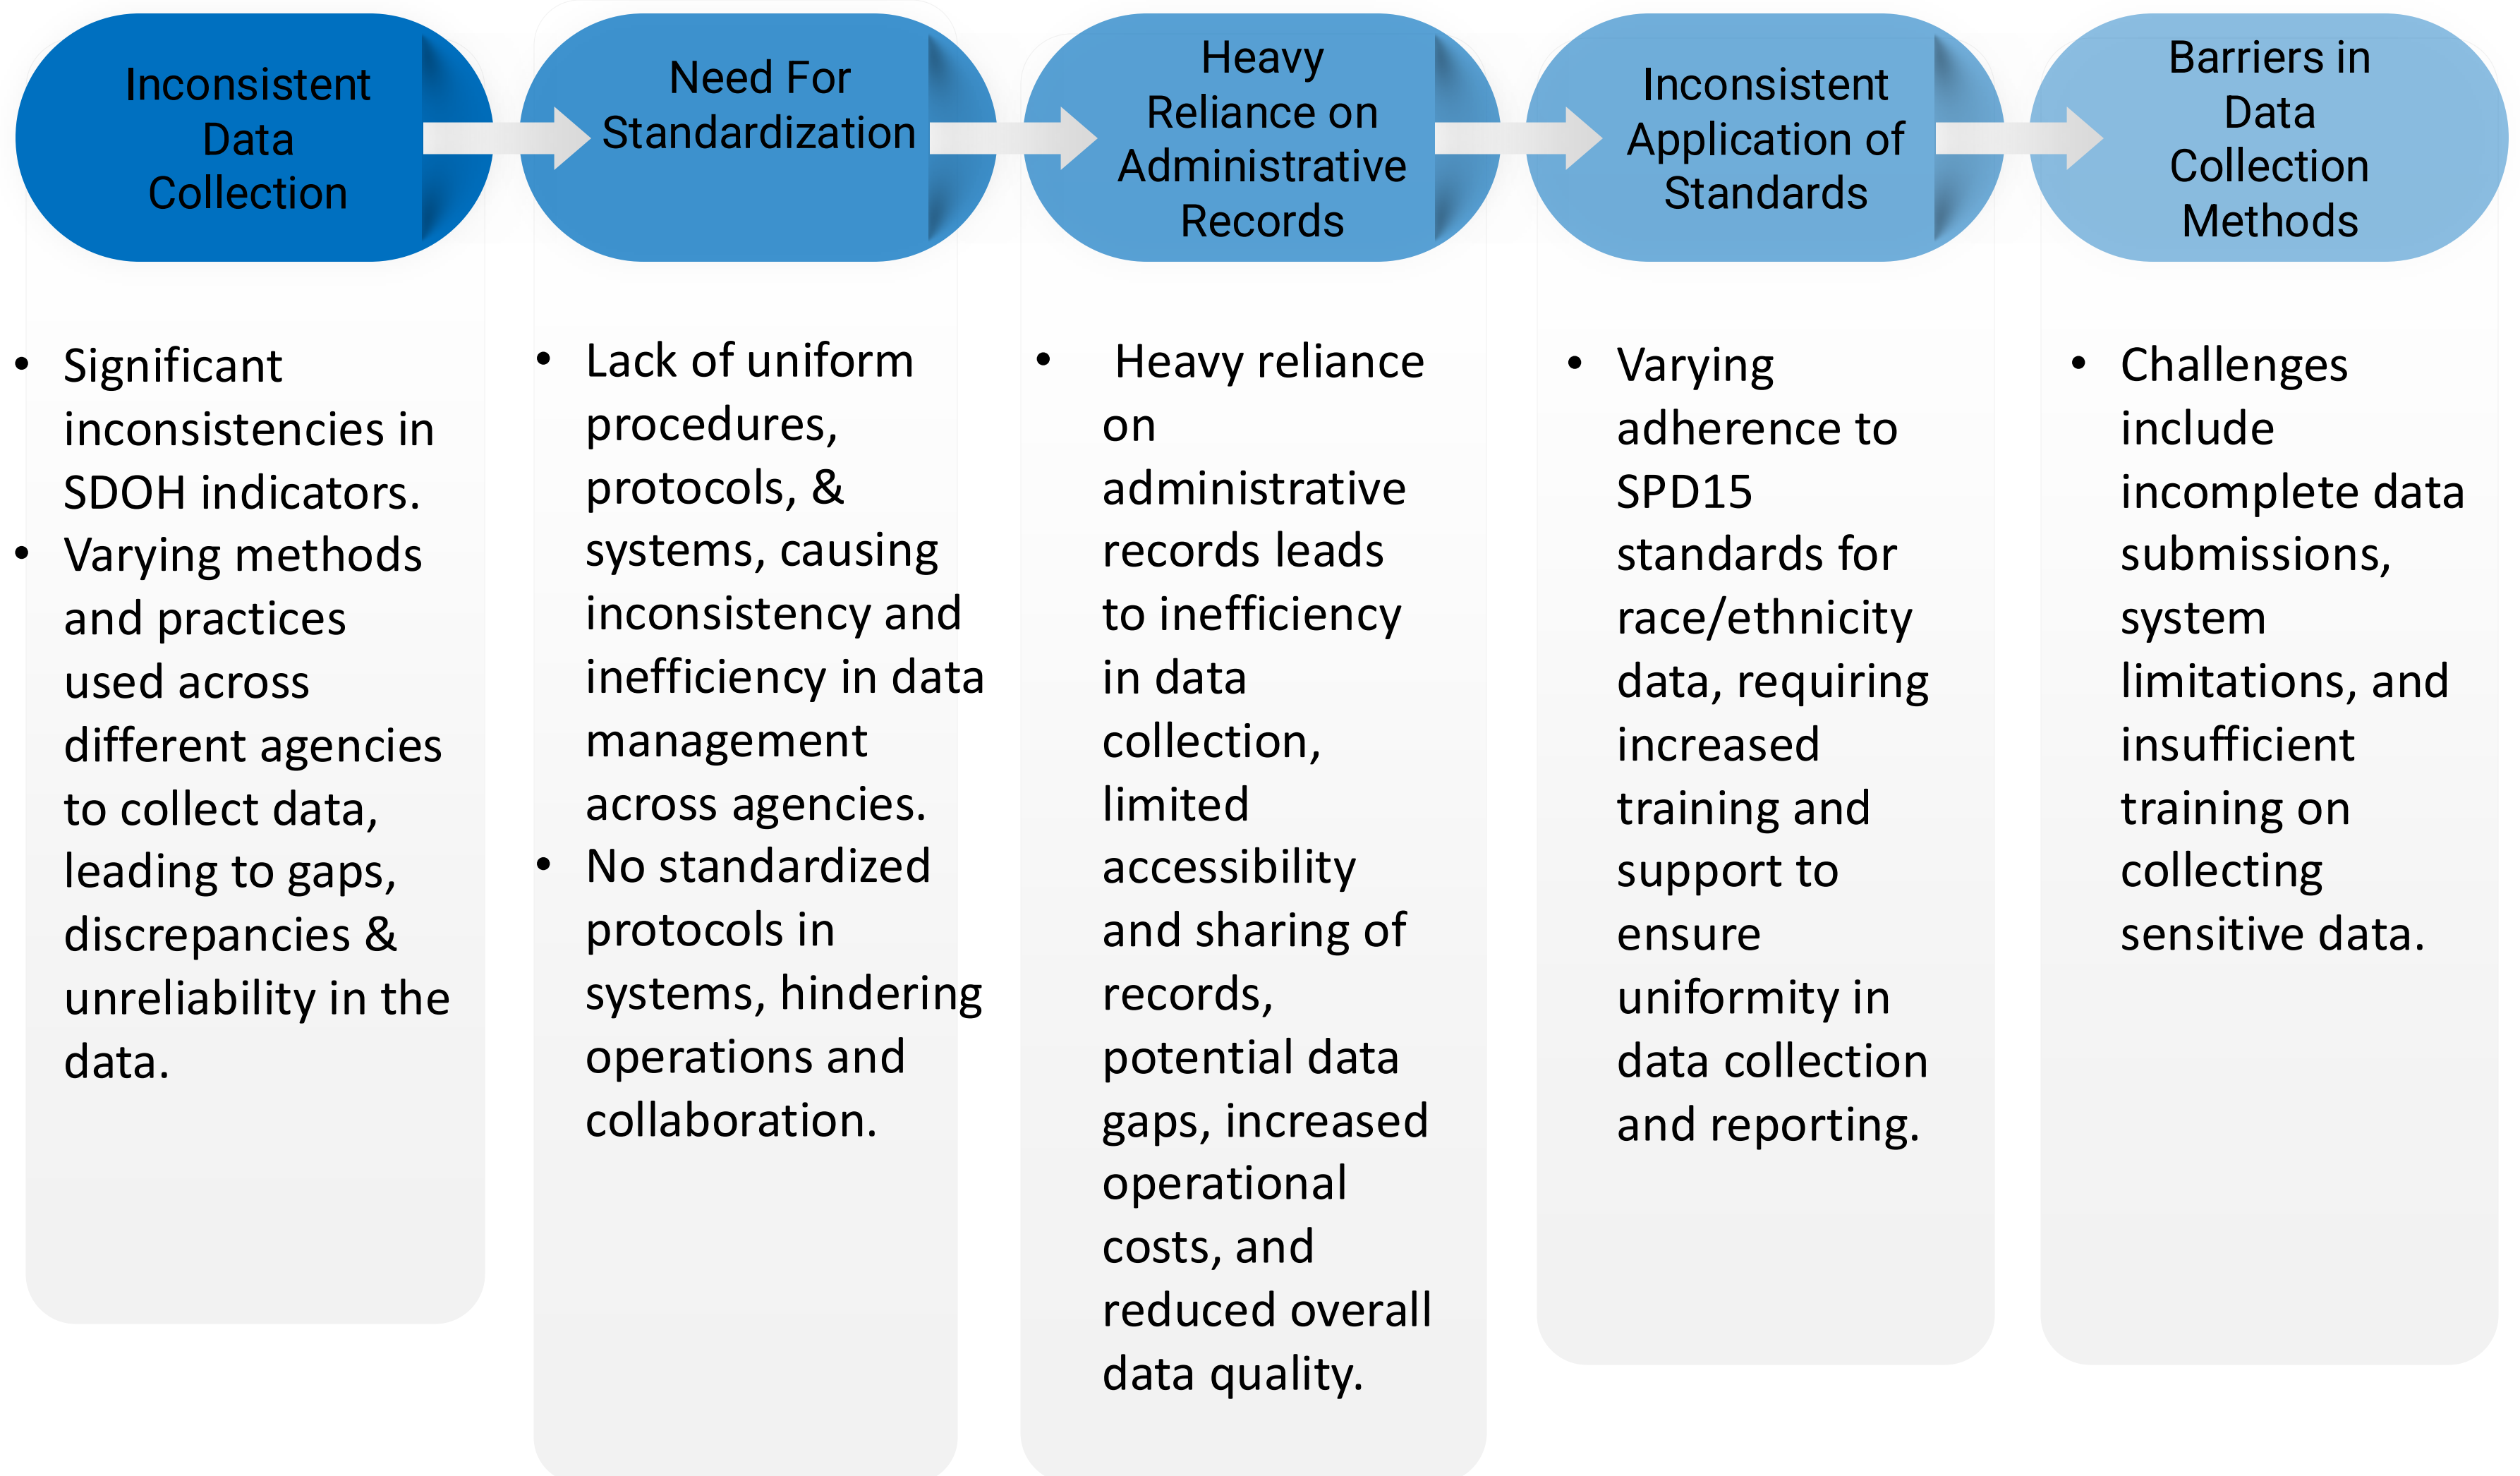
Inconsistent Data Collection

Need For Standardization

Heavy Reliance on Administrative Records

Inconsistent Application of Standards

Barriers in Data Collection Methods

• Significant inconsistencies in SDOH indicators.
• Varying methods and practices used across different agencies to collect data, leading to gaps, discrepancies & unreliability in the data.

• Lack of uniform procedures, protocols, & systems, causing inconsistency and inefficiency in data management across agencies.
• No standardized protocols in systems, hindering operations and collaboration.

• Heavy reliance on administrative records leads to inefficiency in data collection, limited accessibility and sharing of records, potential data gaps, increased operational costs, and reduced overall data quality.

• Varying adherence to SPD15 standards for race/ethnicity data, requiring increased training and support to ensure uniformity in data collection and reporting.

• Challenges include incomplete data submissions, system limitations, and insufficient training on collecting sensitive data.